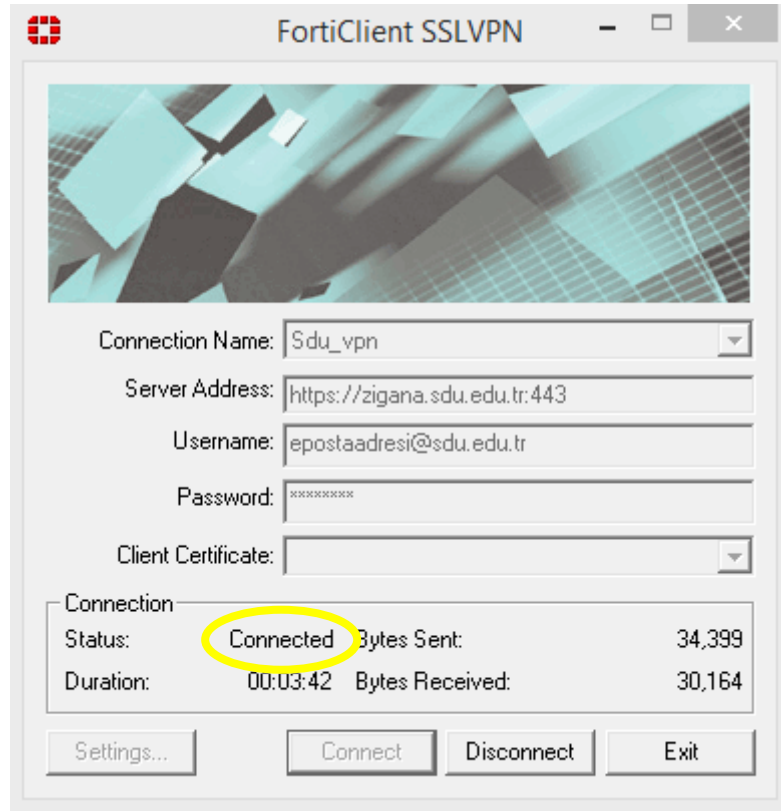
FortiClient SSLVPN

Connection Name: Sdu_vpn

Server Address: https://zigana.sdu.edu.tr:443

Username: epostaadresi@sdu.edu.tr

Password: ********

Client Certificate:

Connection

Status: Connected Bytes Sent: 34,399

Duration: 00:03:42 Bytes Received: 30,164

Settings... Connect Disconnect Exit